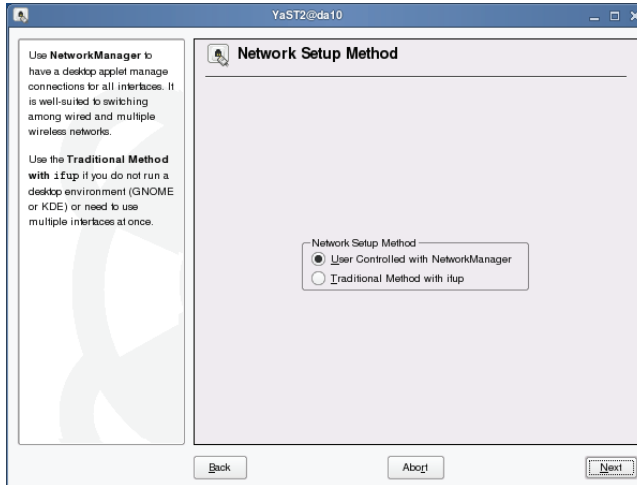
YaST2@da10

Use **NetworkManager** to have a desktop applet manage connections for all interfaces. It is well-suited to switching among wired and multiple wireless networks.

Use the **Traditional Method with ifup** if you do not run a desktop environment (GNOME or KDE) or need to use multiple interfaces at once.

Network Setup Method

Network Setup Method
User Controlled with NetworkManager
Traditional Method with ifup

Back
Abort
Next